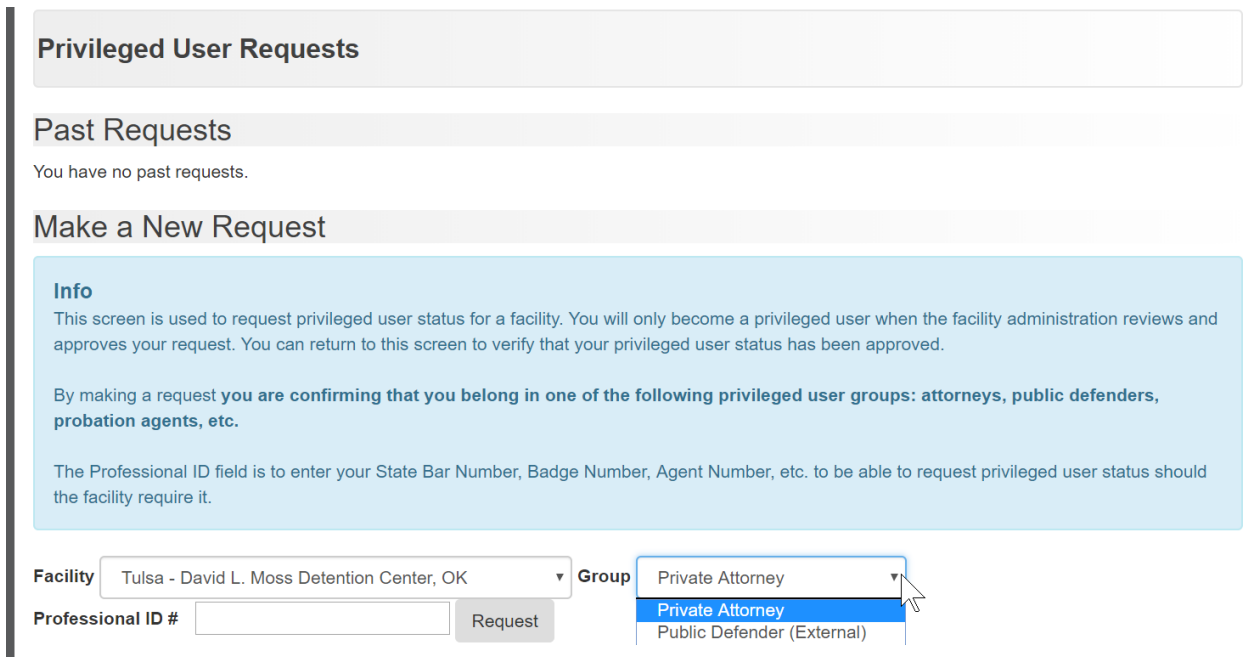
Privileged User Requests

Past Requests

You have no past requests.

Make a New Request

Info

This screen is used to request privileged user status for a facility. You will only become a privileged user when the facility administration reviews and approves your request. You can return to this screen to verify that your privileged user status has been approved.

By making a request **you are confirming that you belong in one of the following privileged user groups: attorneys, public defenders, probation agents, etc.**

The Professional ID field is to enter your State Bar Number, Badge Number, Agent Number, etc. to be able to request privileged user status should the facility require it.

Facility Tulsa - David L. Moss Detention Center, OK Group Private Attorney

Private Attorney
Public Defender (External)

Professional ID # Request